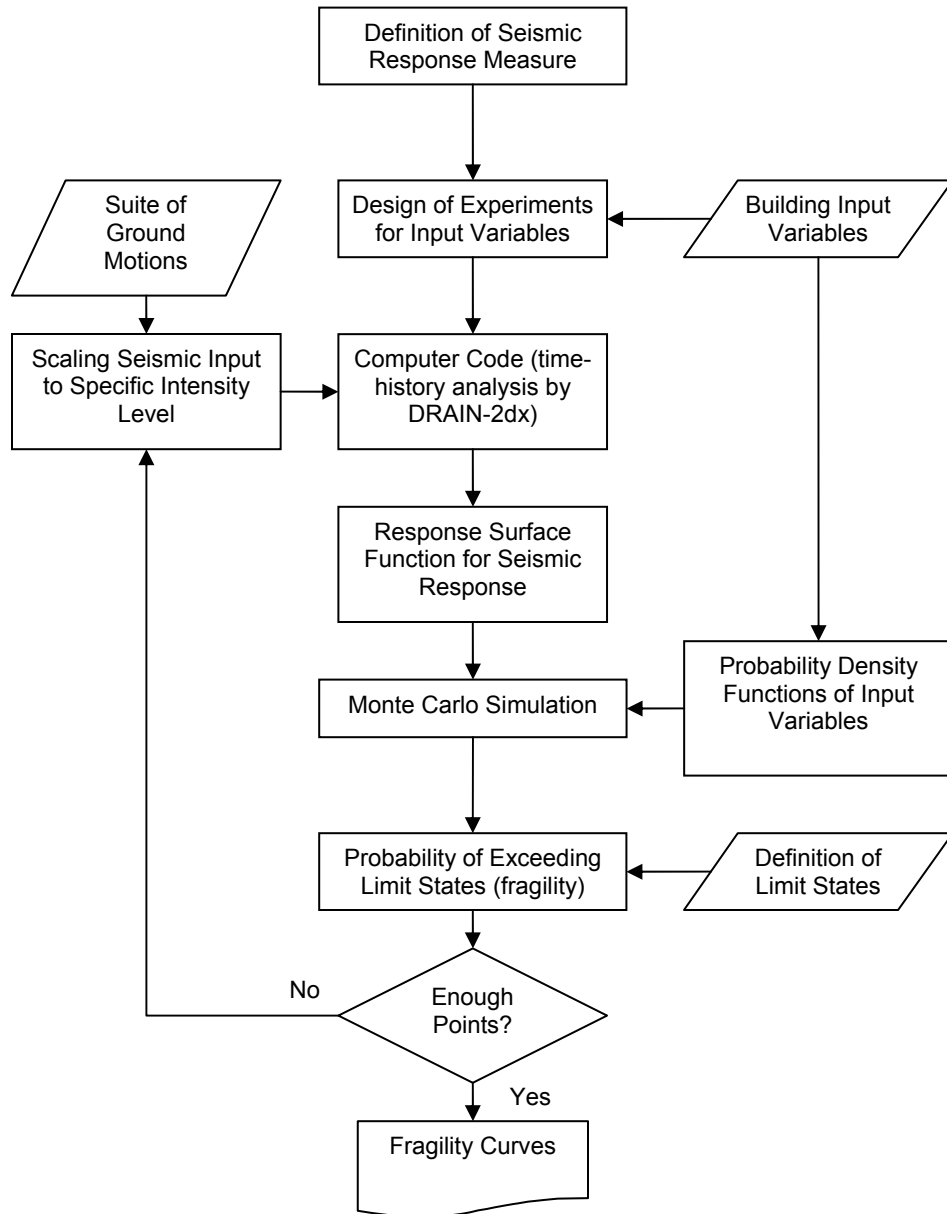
Definition of Seismic Response Measure

Suite of Ground Motions

Design of Experiments for Input Variables

Building Input Variables

Scaling Seismic Input to Specific Intensity Level

Computer Code (time-history analysis by DRAIN-2dx)

Response Surface Function for Seismic Response

Probability Density Functions of Input Variables

Monte Carlo Simulation

Probability of Exceeding Limit States (fragility)

Definition of Limit States

No

Enough Points?

Yes

Fragility Curves